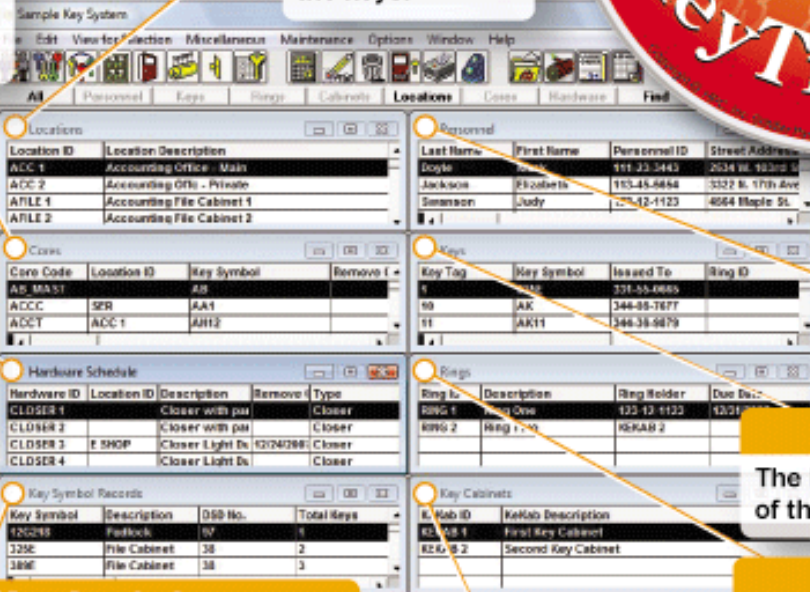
Sample Key System

File Edit View for Selection Miscellaneous Maintenance Options Window Help

All Personnel Keys Rings Cabinets Locations Cores Hardware Find

Locations

| Location ID | Location Description |
|---|---|
| ACC 1 | Accounting Office - Main |
| ACC 2 | Accounting Offic - Private |
| AFILE 1 | Accounting File Cabinet 1 |
| AFILE 2 | Accounting File Cabinet 2 |

Personnel

| Last Name | First Name | Personnel ID | Street Address |
|---|---|---|---|
| Doyle | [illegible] | 111-23-3443 | 2634 W. 103rd St |
| Jackson | Elizabeth | 113-45-6654 | 3322 N. 17th Ave |
| Swanson | Judy | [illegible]-12-1123 | 4664 Maple St. |

Cores

| Core Code | Location ID | Key Symbol | Remove ( |
|---|---|---|---|
| AB_MAST | | AB | |
| ACCC | SER | AA1 | |
| ACCT | ACC 1 | AH12 | |

Keys

| Key Tag | Key Symbol | Issued To | Ring ID |
|---|---|---|---|
| 1 | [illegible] | 331-55-0665 | |
| 10 | AK | 344-55-7677 | |
| 11 | AK11 | 344-35-5879 | |

Hardware Schedule

| Hardware ID | Location ID | Description | Remove ( | Type |
|---|---|---|---|---|
| CLOSER 1 | | Closer with pa | | Closer |
| CLOSER 2 | | Closer with pa | | Closer |
| CLOSER 3 | E SHOP | Closer Light Du | 12/24/200 | Closer |
| CLOSER 4 | | Closer Light Du | | Closer |

Rings

| Ring ID | Description | Ring Holder | Due Date |
|---|---|---|---|
| RING 1 | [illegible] One | 123-13-1133 | 12/3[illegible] |
| RING 2 | Ring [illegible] | KEKAB 2 | |

Key Symbol Records

| Key Symbol | Description | DSD No. | Total Keys |
|---|---|---|---|
| 12G295 | Padlock | 97 | 1 |
| 328E | File Cabinet | 38 | 2 |
| 389E | File Cabinet | 38 | 3 |

Key Cabinets

| KeKab ID | KeKab Description |
|---|---|
| KEKAB 1 | First Key Cabinet |
| KEKAB 2 | Second Key Cabinet |

The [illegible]
of th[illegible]